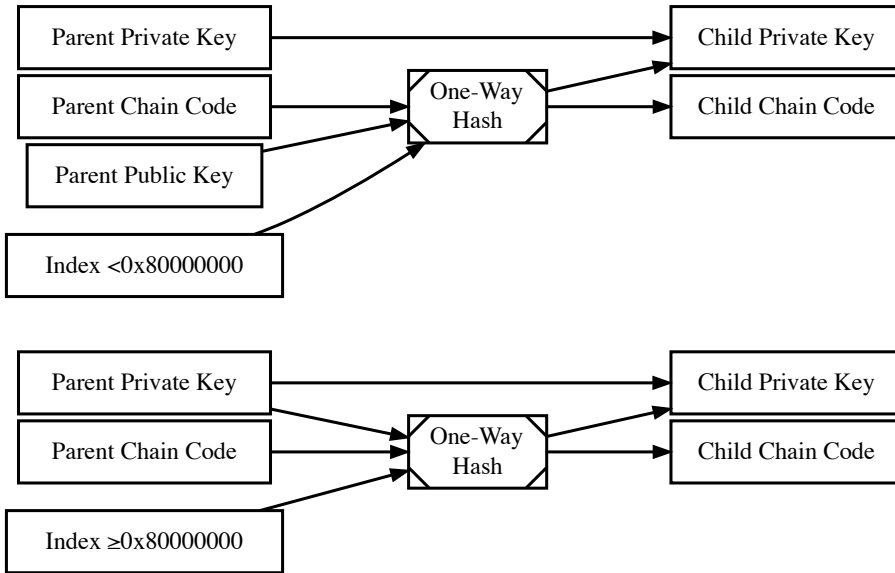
Parent Private Key

Parent Chain Code

Parent Public Key

Index <0x80000000

One-Way Hash

Child Private Key

Child Chain Code

Parent Private Key

Parent Chain Code

Index ≥0x80000000

One-Way Hash

Child Private Key

Child Chain Code